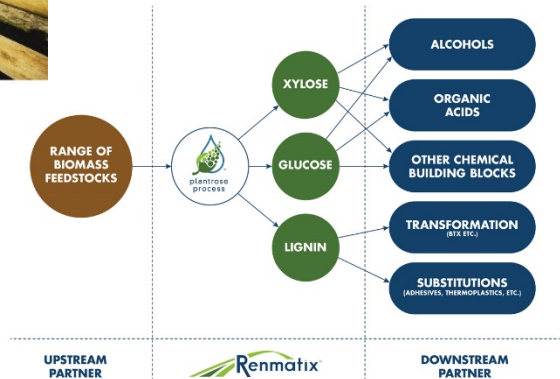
RANGE OF BIOMASS FEEDSTOCKS

plantrose process

XYLOSE

GLUCOSE

LIGNIN

ALCOHOLS

ORGANIC ACIDS

OTHER CHEMICAL BUILDING BLOCKS

TRANSFORMATION
(BTX ETC.)

SUBSTITUTIONS
(ADHESIVES, THERMOPLASTICS, ETC.)

UPSTREAM PARTNER

Renmatix

DOWNSTREAM PARTNER